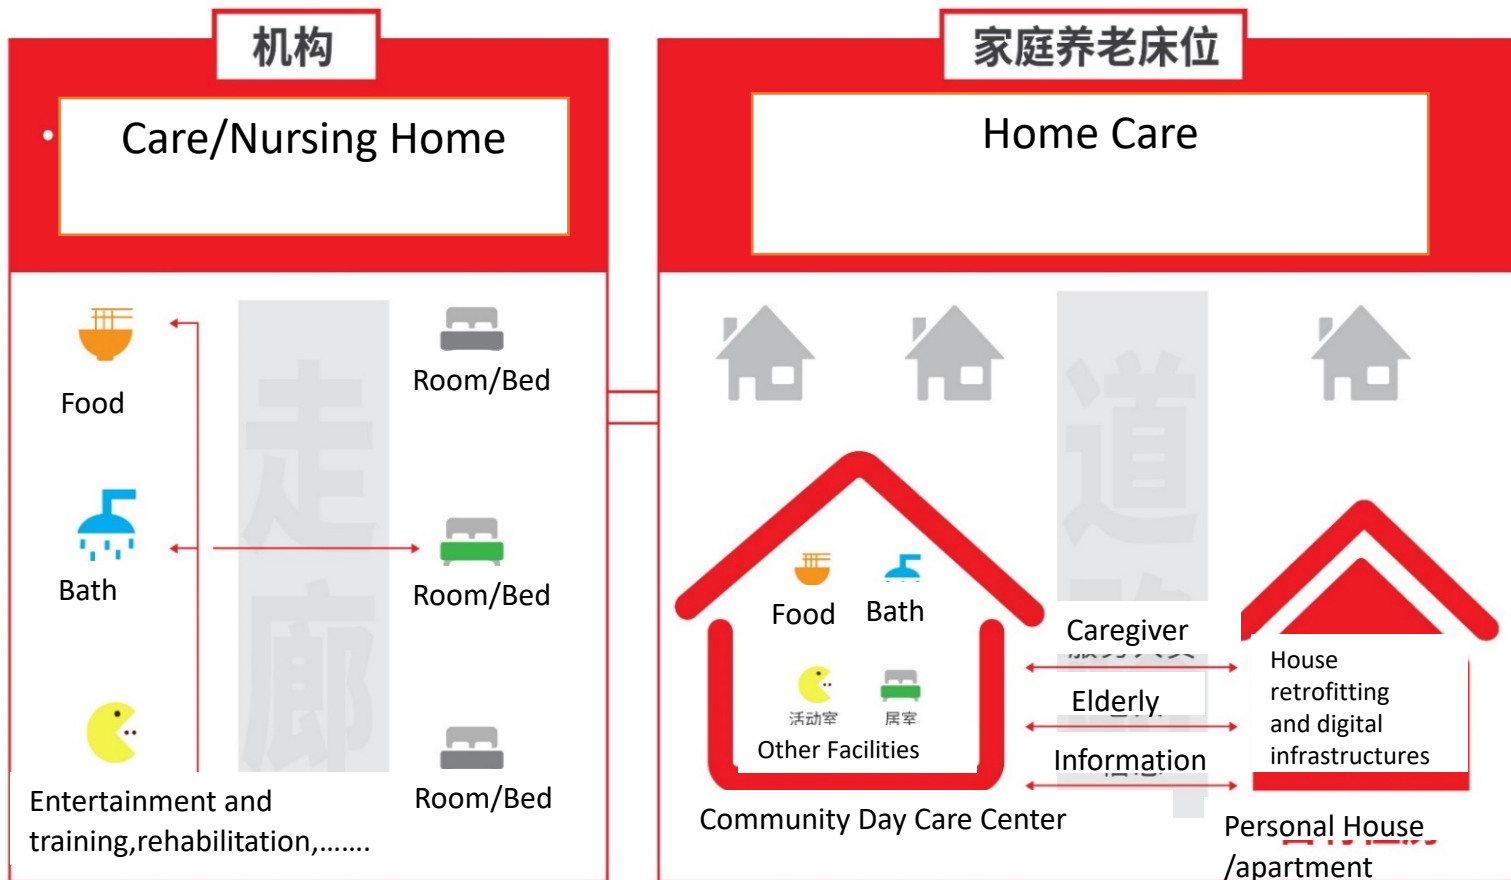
机构

Care/Nursing Home

家庭养老床位

Home Care

Food

Room/Bed

Bath

Room/Bed

Entertainment and training,rehabilitation,…….

Room/Bed

走廊

道

Food

Bath

活动室

居室

Other Facilities

Caregiver

Elderly

Information

House retrofitting and digital infrastructures

Community Day Care Center

Personal House /apartment